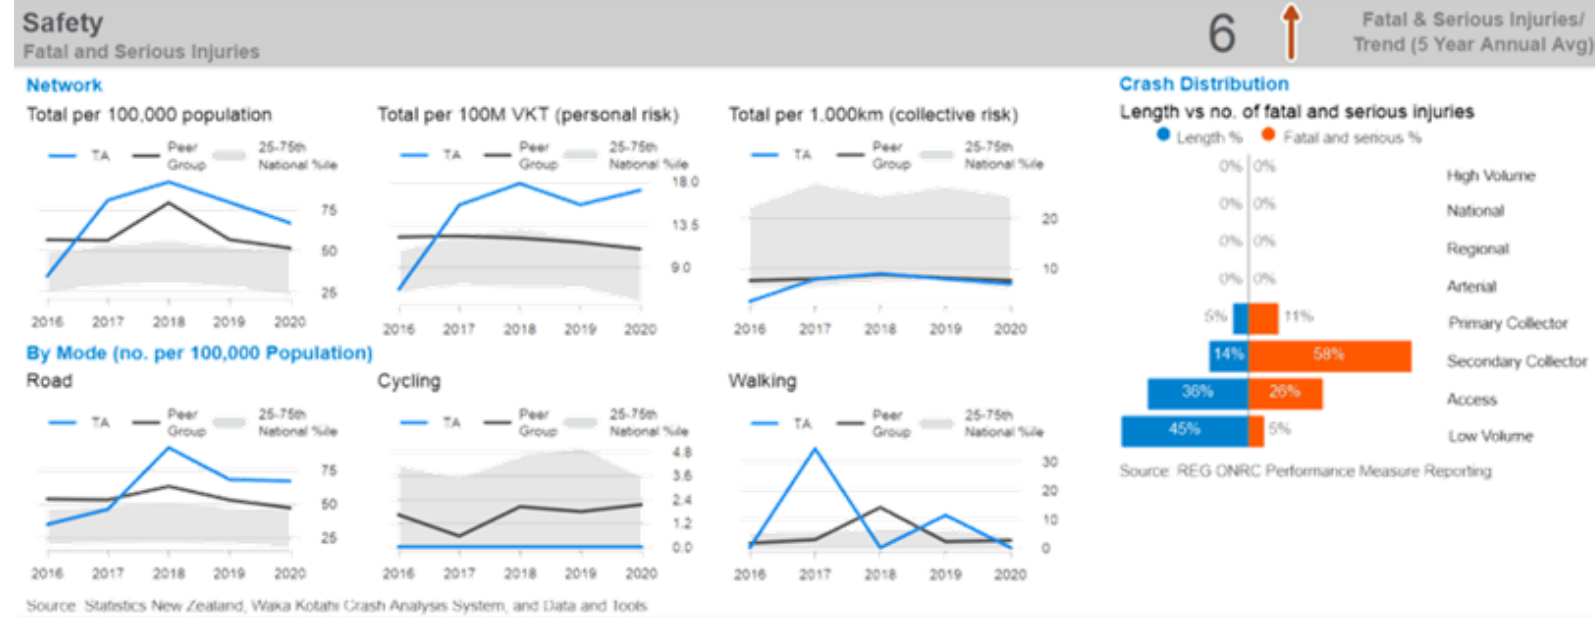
Safety
Fatal and Serious Injuries

6

Fatal & Serious Injuries/
Trend (5 Year Annual Avg)

Network

Total per 100,000 population

TA Peer Group 25-75th National %ile

75
50
25

2016 2017 2018 2019 2020

Total per 100M VKT (personal risk)

TA Peer Group 25-75th National %ile

18.0
13.5
9.0

2016 2017 2018 2019 2020

Total per 1,000km (collective risk)

TA Peer Group 25-75th National %ile

20
10

2016 2017 2018 2019 2020

By Mode (no. per 100,000 Population)

Road

TA Peer Group 25-75th National %ile

75
50
25

2016 2017 2018 2019 2020

Cycling

TA Peer Group 25-75th National %ile

4.8
3.6
2.4
1.2
0.0

2016 2017 2018 2019 2020

Walking

TA Peer Group 25-75th National %ile

30
20
10
0

2016 2017 2018 2019 2020

Source: Statistics New Zealand, Waka Kotahi Crash Analysis System, and Data and Tools

Crash Distribution

Length vs no. of fatal and serious injuries

Length % Fatal and serious %

| Length % | Fatal and serious % | |
|---|---|---|
| 0% | 0% | High Volume |
| 0% | 0% | National |
| 0% | 0% | Regional |
| 0% | 0% | Arterial |
| 5% | 11% | Primary Collector |
| 14% | 58% | Secondary Collector |
| 36% | 26% | Access |
| 45% | 5% | Low Volume |

Source: REG ONRC Performance Measure Reporting